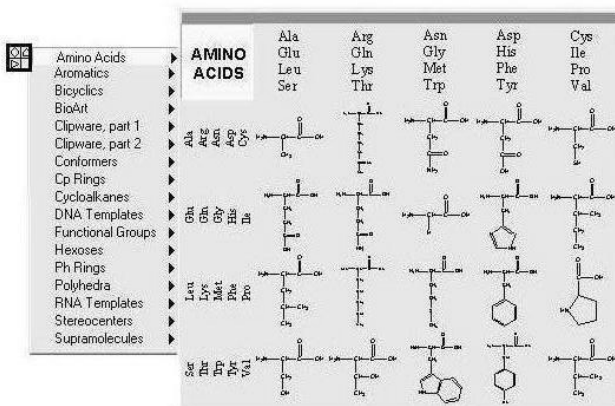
Amino Acids
Aromatics
Bicyclics
BioArt
Clipware, part 1
Clipware, part 2
Conformers
Cp Rings
Cycloalkanes
DNA Templates
Functional Groups
Hexoses
Ph Rings
Polyhedra
RNA Templates
Stereocenters
Supramolecules

AMINO ACIDS

| Ala | Arg | Asn | Asp | Cys |
|---|---|---|---|---|
| Glu | Gln | Gly | His | Ile |
| Leu | Lys | Met | Phe | Pro |
| Ser | Thr | Trp | Tyr | Val |

Ala Arg Asn Asp Cys

Glu Gln Gly His Ile

Leu Lys Met Phe Pro

Ser Thr Trp Tyr Val